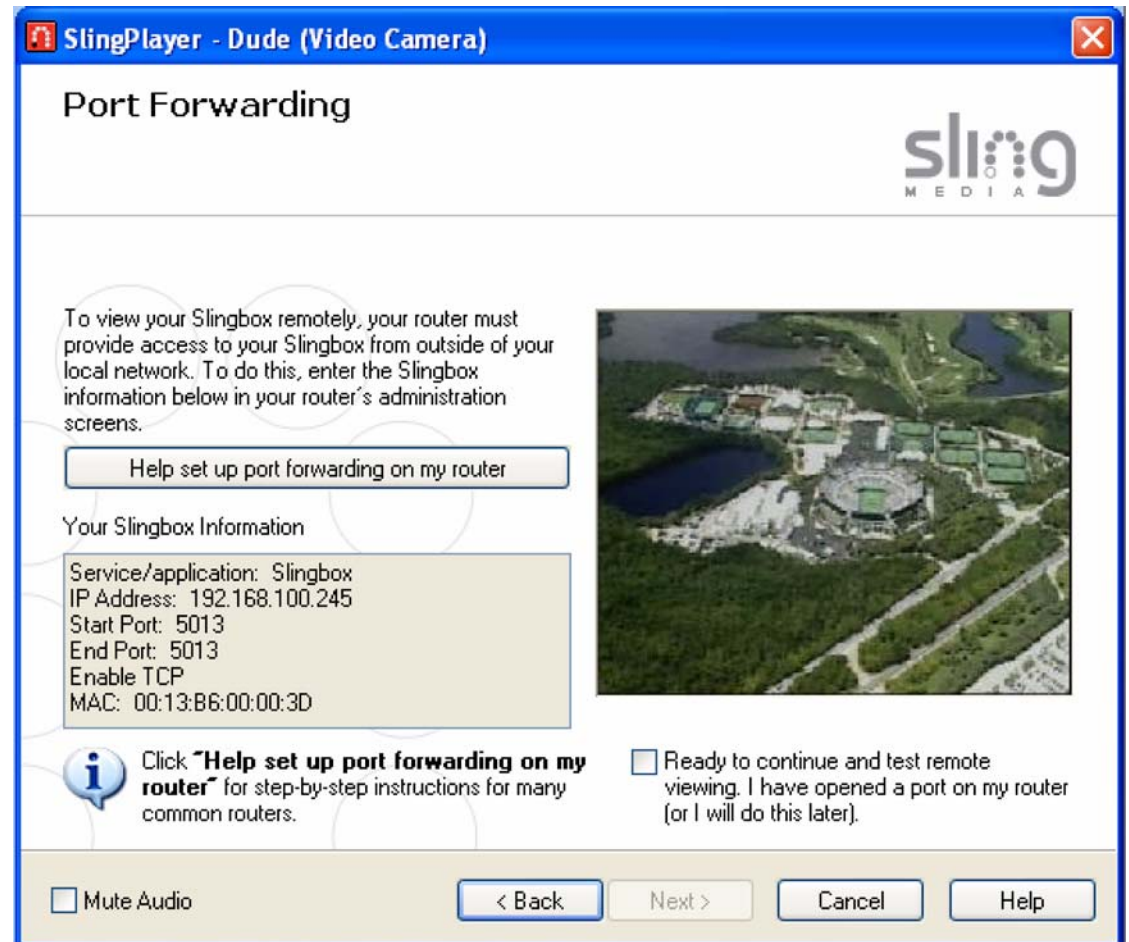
SlingPlayer - Dude (Video Camera)

Port Forwarding

sling
MEDIA

To view your Slingbox remotely, your router must provide access to your Slingbox from outside of your local network. To do this, enter the Slingbox information below in your router´s administration screens.

Help set up port forwarding on my router

Your Slingbox Information

Service/application: Slingbox
IP Address: 192.168.100.245
Start Port: 5013
End Port: 5013
Enable TCP
MAC: 00:13:B6:00:00:3D

Click "Help set up port forwarding on my router" for step-by-step instructions for many common routers.

Ready to continue and test remote viewing. I have opened a port on my router (or I will do this later).

Mute Audio

< Back

Next >

Cancel

Help